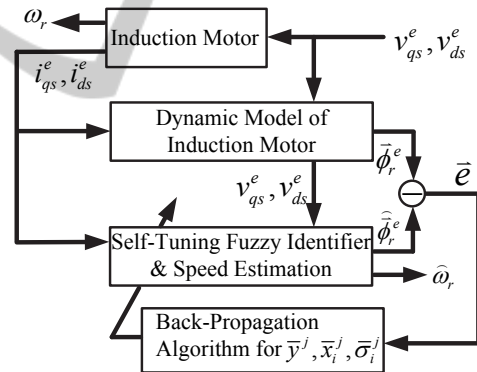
$\omega_r$

Induction Motor

$v_{qs}^e, v_{ds}^e$

$i_{qs}^e, i_{ds}^e$

Dynamic Model of Induction Motor

$\bar{\phi}_r^e$

$\vec{e}$

$v_{qs}^e, v_{ds}^e$

$\hat{\bar{\phi}}_r^e$

Self-Tuning Fuzzy Identifier & Speed Estimation

$\hat{\omega}_r$

Back-Propagation Algorithm for $\bar{y}^j, \bar{x}_i^j, \bar{\sigma}_i^j$